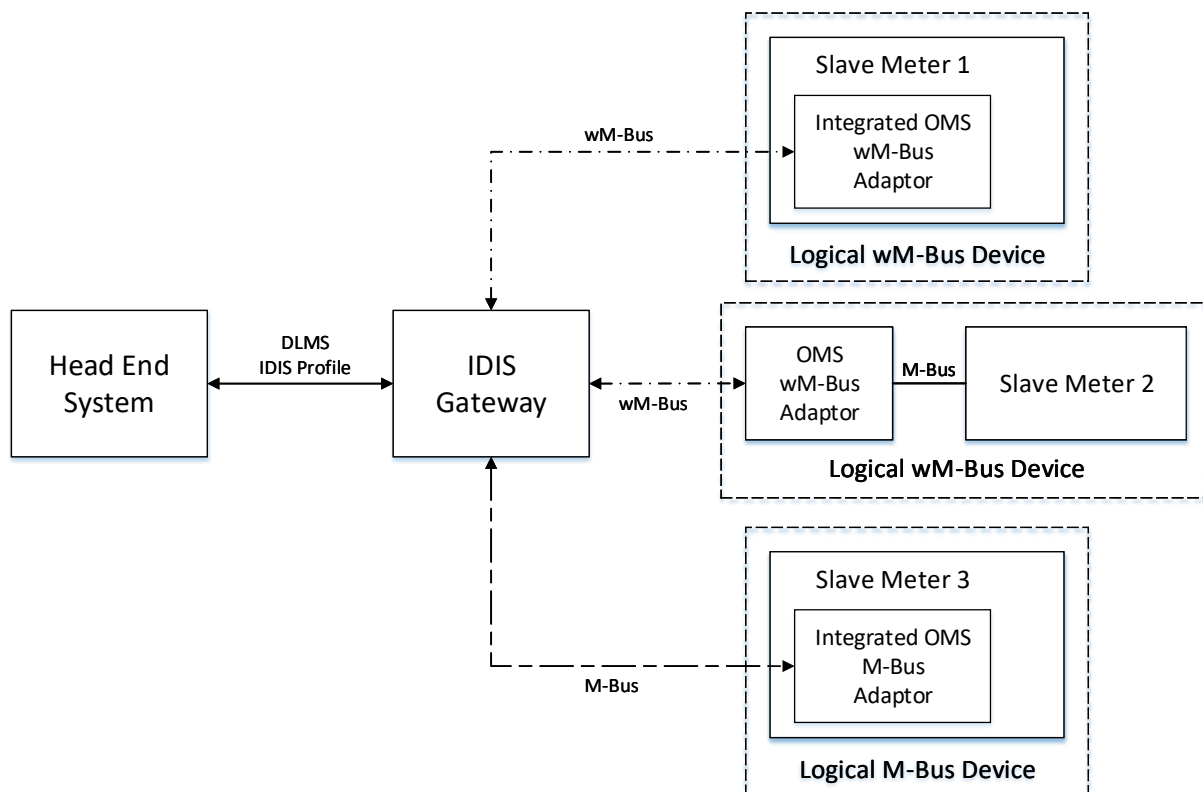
Slave Meter 1

Integrated OMS wM-Bus Adaptor

Logical wM-Bus Device

wM-Bus

Head End System

DLMS
IDIS Profile

IDIS Gateway

wM-Bus

OMS wM-Bus Adaptor

M-Bus

Slave Meter 2

Logical wM-Bus Device

Slave Meter 3

Integrated OMS M-Bus Adaptor

M-Bus

Logical M-Bus Device